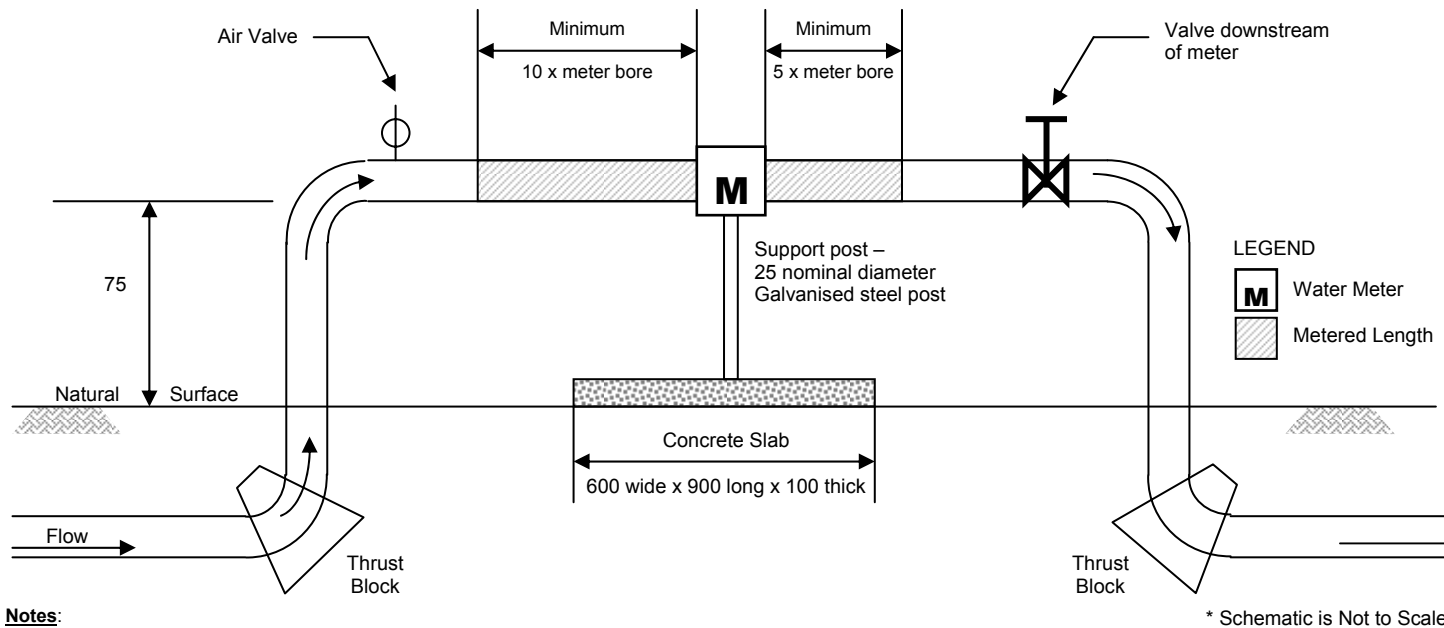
Air Valve

Minimum

10 x meter bore

Minimum

5 x meter bore

Valve downstream of meter

M

75

Support post – 25 nominal diameter Galvanised steel post

LEGEND

M Water Meter

Metered Length

Natural Surface

Concrete Slab

600 wide x 900 long x 100 thick

Flow

Thrust Block

Thrust Block

Notes:

* Schematic is Not to Scale